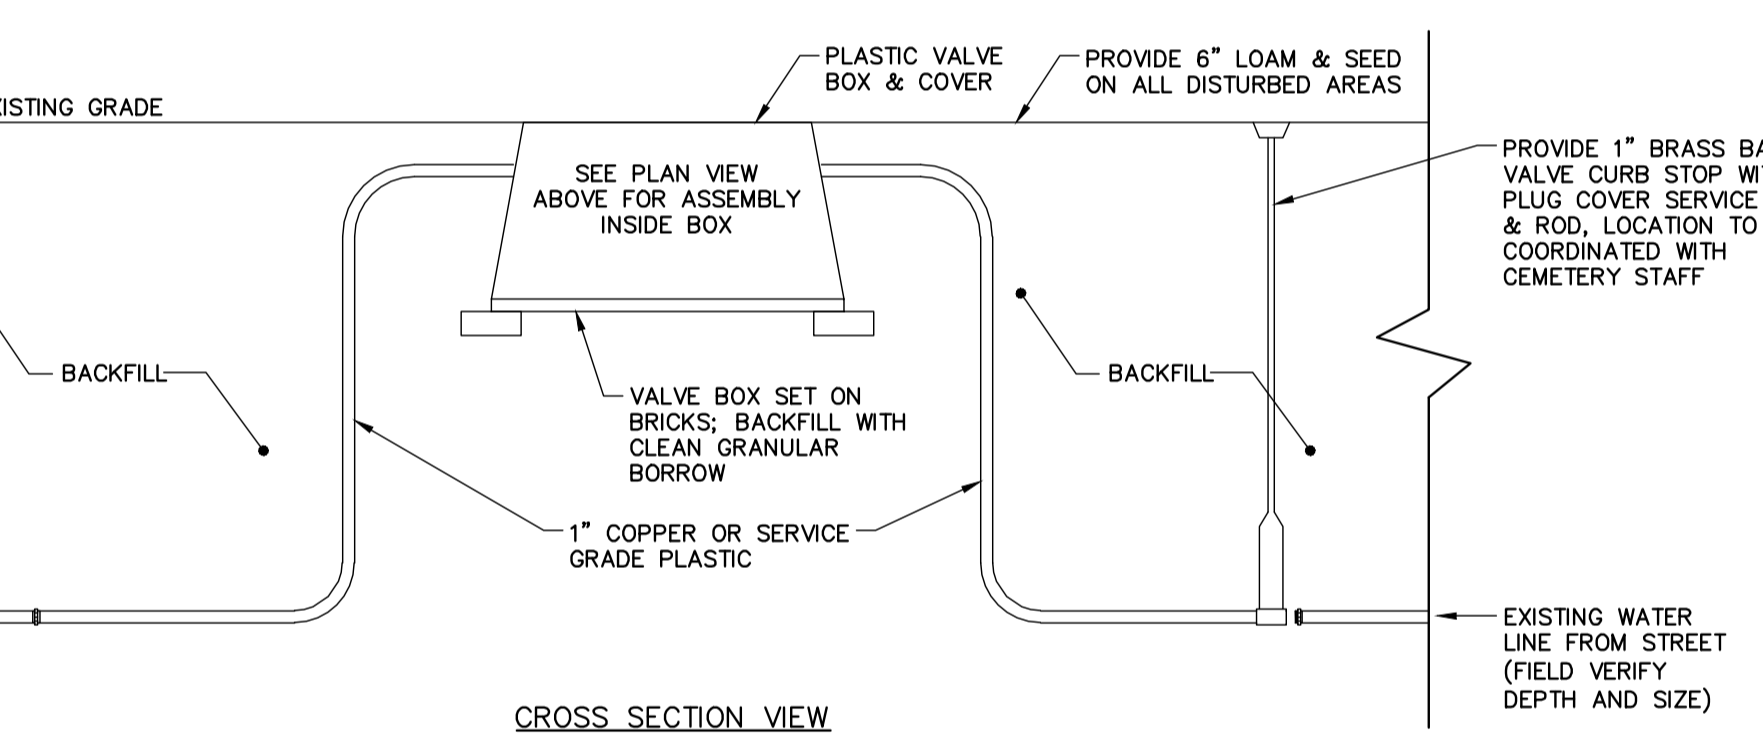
XISTING GRADE

PLASTIC VALVE BOX & COVER

PROVIDE 6" LOAM & SEED ON ALL DISTURBED AREAS

SEE PLAN VIEW ABOVE FOR ASSEMBLY INSIDE BOX

PROVIDE 1" BRASS BA VALVE CURB STOP WI PLUG COVER SERVICE & ROD, LOCATION TO COORDINATED WITH CEMETERY STAFF

BACKFILL

VALVE BOX SET ON BRICKS; BACKFILL WITH CLEAN GRANULAR BORROW

BACKFILL

1" COPPER OR SERVICE GRADE PLASTIC

EXISTING WATER LINE FROM STREET (FIELD VERIFY DEPTH AND SIZE)

CROSS SECTION VIEW